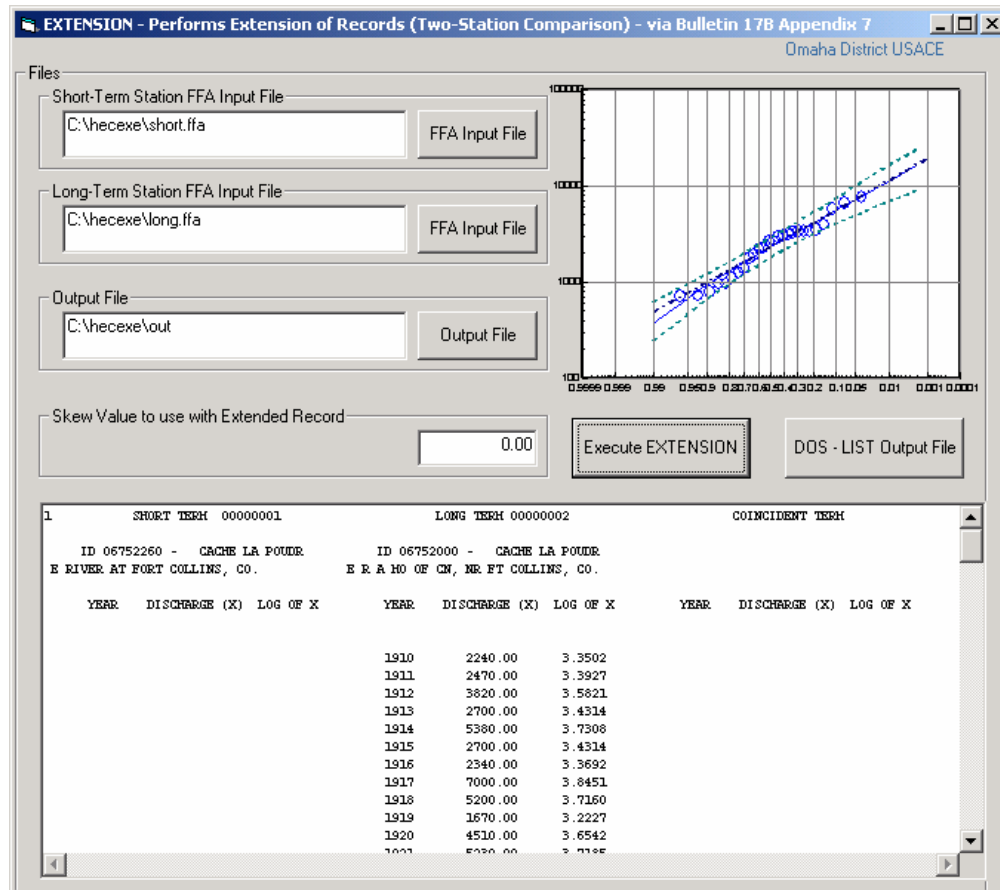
EXTENSION - Performs Extension of Records (Two-Station Comparison) - via Bulletin 17B Appendix 7

Omaha District USACE

Files

Short-Term Station FFA Input File

C:\hecexe\short.ffa

FFA Input File

Long-Term Station FFA Input File

C:\hecexe\long.ffa

FFA Input File

Output File

C:\hecexe\out

Output File

Skew Value to use with Extended Record

0.00

Execute EXTENSION

DOS - LIST Output File

100000

10000

1000

100

0.9999 0.999 0.99 0.95 0.9 0.8 0.7 0.6 0.5 0.4 0.3 0.2 0.1 0.05 0.01 0.001 0.0001

1 SHORT TERM 00000001 LONG TERM 00000002 COINCIDENT TERM

ID 06752260 - CACHE LA POUDR ID 06752000 - CACHE LA POUDR
E RIVER AT FORT COLLINS, CO. E R A MO OF CN, NR FT COLLINS, CO.

YEAR DISCHARGE (X) LOG OF X YEAR DISCHARGE (X) LOG OF X YEAR DISCHARGE (X) LOG OF X

| YEAR | DISCHARGE (X) | LOG OF X |
|---|---|---|
| 1910 | 2240.00 | 3.3502 |
| 1911 | 2470.00 | 3.3927 |
| 1912 | 3820.00 | 3.5821 |
| 1913 | 2700.00 | 3.4314 |
| 1914 | 5380.00 | 3.7308 |
| 1915 | 2700.00 | 3.4314 |
| 1916 | 2340.00 | 3.3692 |
| 1917 | 7000.00 | 3.8451 |
| 1918 | 5200.00 | 3.7160 |
| 1919 | 1670.00 | 3.2227 |
| 1920 | 4510.00 | 3.6542 |
| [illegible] | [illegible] | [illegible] |